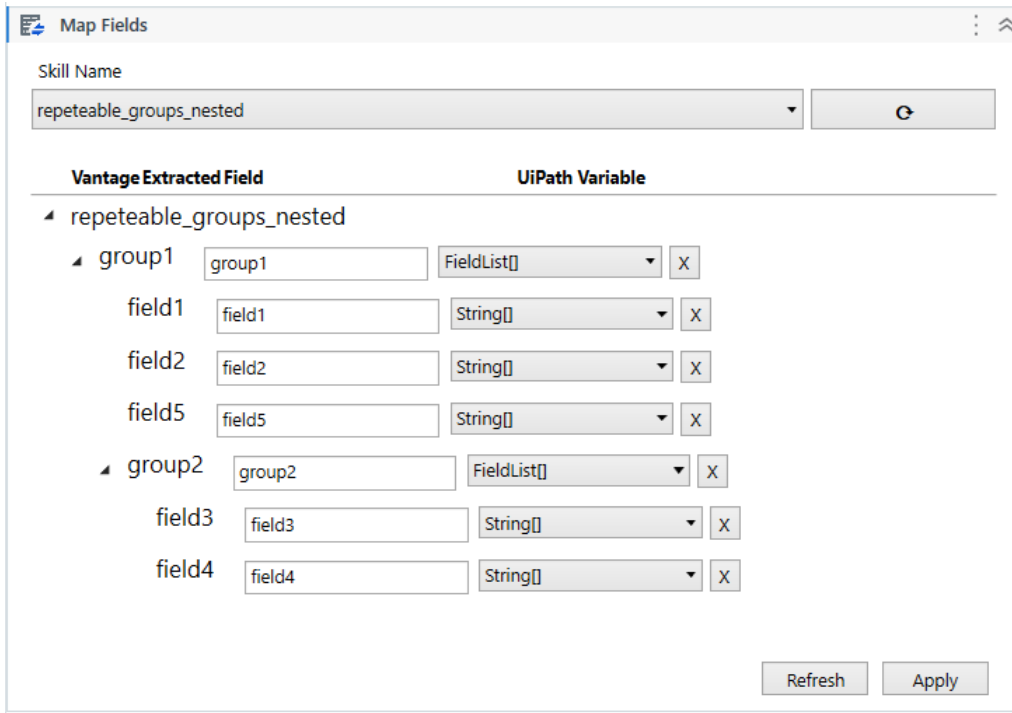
Map Fields

Skill Name

repeteable_groups_nested

Vantage Extracted Field

UiPath Variable

repeteable_groups_nested

group1 group1 FieldList[] X

field1 field1 String[] X

field2 field2 String[] X

field5 field5 String[] X

group2 group2 FieldList[] X

field3 field3 String[] X

field4 field4 String[] X

Refresh

Apply